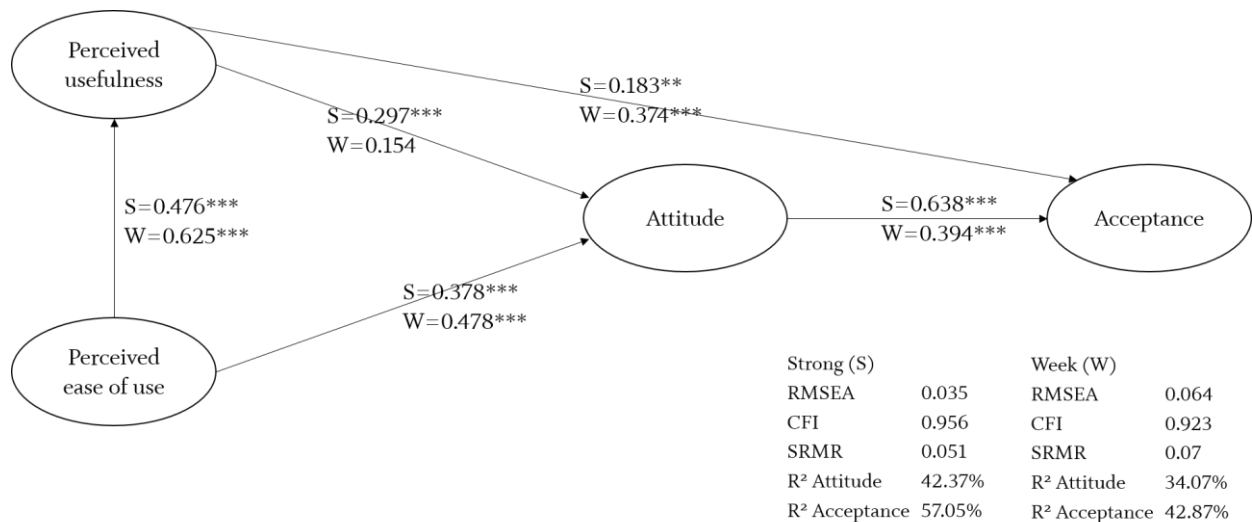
Perceived usefulness

S=0.183**
W=0.374***

S=0.297***
W=0.154

S=0.476***
W=0.625***

Attitude

S=0.638***
W=0.394***

Acceptance

S=0.378***
W=0.478***

Perceived ease of use

| Strong (S) | | Week (W) | |
|---|---|---|---|
| RMSEA | 0.035 | RMSEA | 0.064 |
| CFI | 0.956 | CFI | 0.923 |
| SRMR | 0.051 | SRMR | 0.07 |
| R² Attitude | 42.37% | R² Attitude | 34.07% |
| R² Acceptance | 57.05% | R² Acceptance | 42.87% |